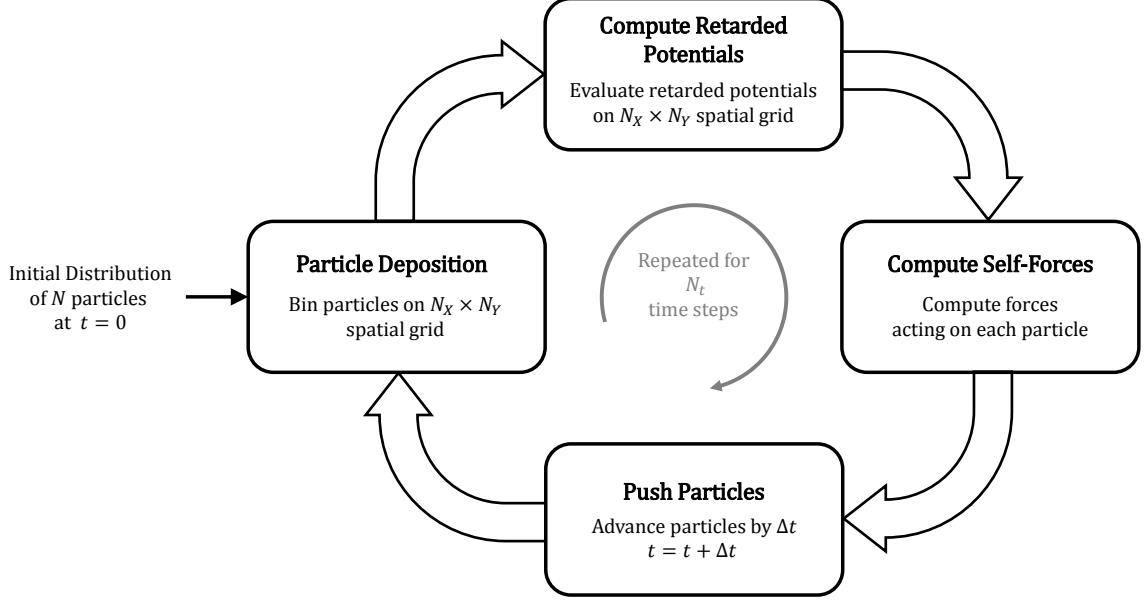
Compute Retarded Potentials

Evaluate retarded potentials on $N_X \times N_Y$ spatial grid

Initial Distribution of $N$ particles at $t = 0$

Particle Deposition

Bin particles on $N_X \times N_Y$ spatial grid

Repeated for $N_t$ time steps

Compute Self-Forces

Compute forces acting on each particle

Push Particles

Advance particles by $\Delta t$
$t = t + \Delta t$